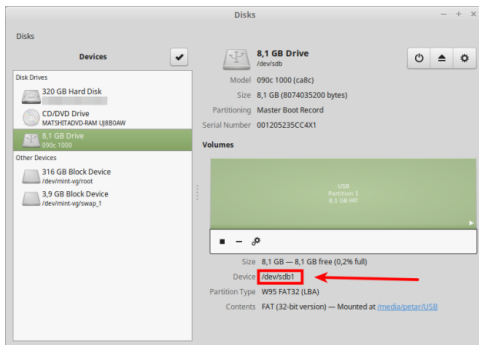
Disks

Disks

Devices

Disk Drives

320 GB Hard Disk

CD/DVD Drive
MATSHITADVD-RAM UJ880AW

8,1 GB Drive
090c 1000

Other Devices

316 GB Block Device
/dev/mint-vg/root

3,9 GB Block Device
/dev/mint-vg/swap_1

8,1 GB Drive
/dev/sdb

Model 090c 1000 (ca8c)

Size 8,1 GB (8074035200 bytes)

Partitioning Master Boot Record

Serial Number 001205235CC4X1

Volumes

USB
Partition 1
8,1 GB FAT

Size 8,1 GB — 8,1 GB free (0,2% full)

Device /dev/sdb1

Partition Type W95 FAT32 (LBA)

Contents FAT (32-bit version) — Mounted at /media/petar/USB